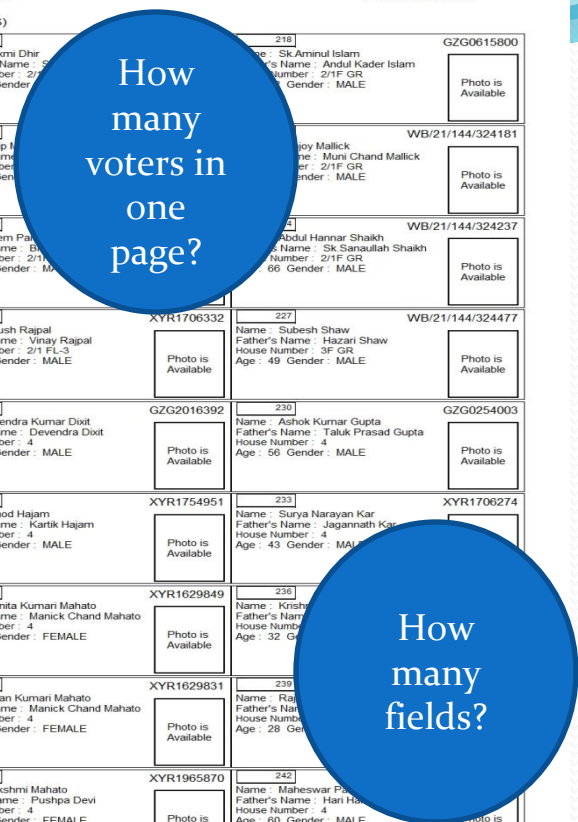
s)
xmi Dhir
Name : S
ber : 2/
Gender

218
GZG0615800
ge : Sk.Aminul Islam
er's Name : Andul Kader Islam
Number : 2/1F GR
Gender : MALE
Photo is Available

How many voters in one page?

p M
me
ber
Gen

WB/21/144/324181
jjoy Mallick
: Muni Chand Mallick
2/1F GR
ender : MALE
Photo is Available

em Pa
me : B
ber : 2/1
Gender : MA

4
WB/21/144/324237
Abdul Hannar Shaikh
s Name : Sk.Sanaullah Shaikh
Number : 2/1F GR
: 66 Gender : MALE
Photo is Available

ush Rajpal
me : Vinay Rajpal
ber : 2/1 FL-3
Gender : MALE
XYR1706332
Photo is Available

227
WB/21/144/324477
Name : Subesh Shaw
Father's Name : Hazari Shaw
House Number : 3F GR
Age : 49 Gender : MALE
Photo is Available

endra Kumar Dixit
me : Devendra Dixit
ber : 4
Gender : MALE
GZG2016392
Photo is Available

230
GZG0254003
Name : Ashok Kumar Gupta
Father's Name : Taluk Prasad Gupta
House Number : 4
Age : 56 Gender : MALE
Photo is Available

od Hajam
me : Kartik Hajam
ber : 4
Gender : MALE
XYR1754951
Photo is Available

233
XYR1706274
Name : Surya Narayan Kar
Father's Name : Jagannath Kar
House Number : 4
Age : 43 Gender : MAL

nita Kumari Mahato
me : Manick Chand Mahato
ber : 4
Gender : FEMALE
XYR1629849
Photo is Available

236
Name : Krish
Father's Na
House Numb
Age : 32 G

How many fields?

an Kumari Mahato
me : Manick Chand Mahato
ber : 4
Gender : FEMALE
XYR1629831
Photo is Available

239
Name : Raj
Father's Nar
House Numbe
Age : 28 Ge

xshmi Mahato
me : Pushpa Devi
ber : 4
Gender : FEMALE
XYR1965870
Photo is

242
Name : Maheswar Pa
Father's Name : Hari Ha
House Number : 4
Age : 60 Gender : MALE
oto is